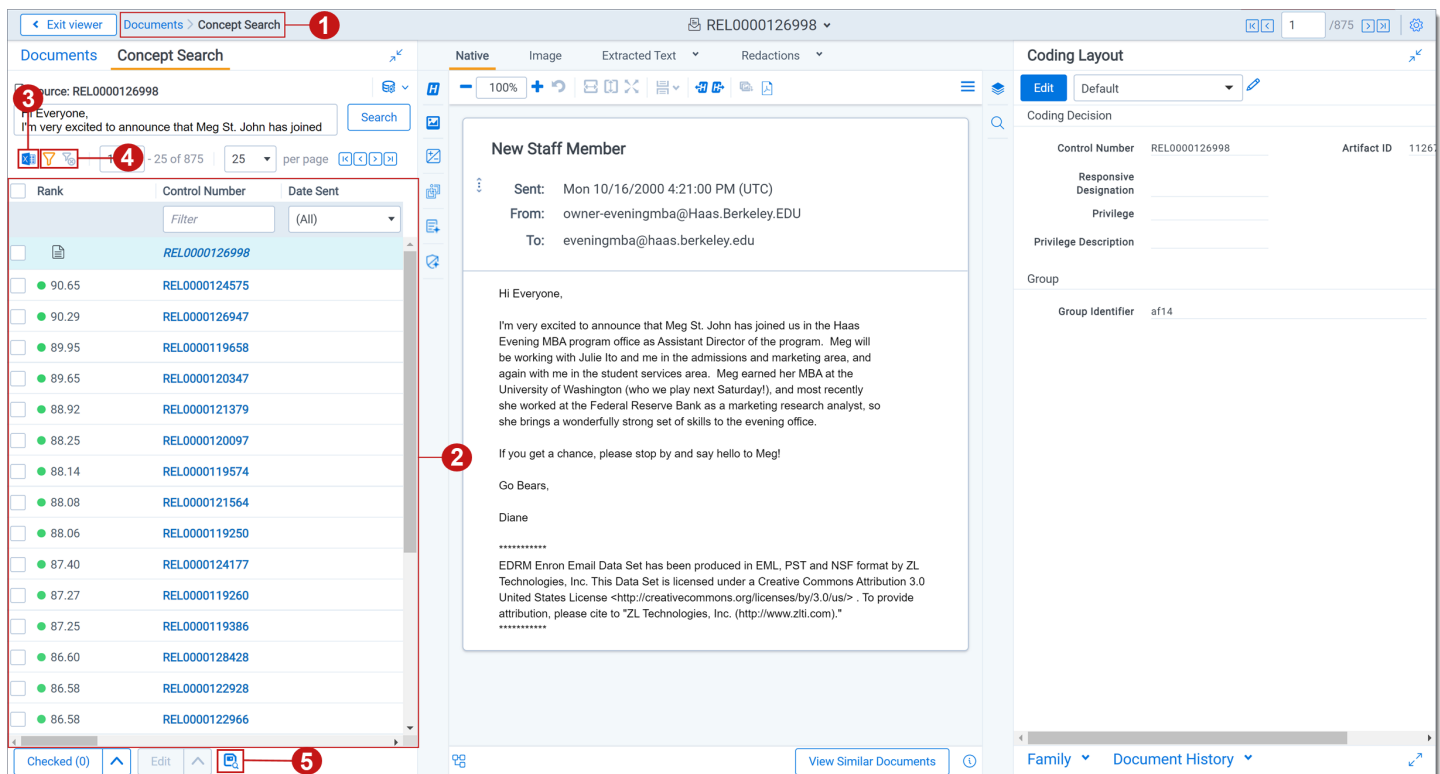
Exit viewer | Documents > Concept Search | 1 | REL0000126998 | 1 /875

Documents | Concept Search

3 Source: REL0000126998

Hi Everyone,
I'm very excited to announce that Meg St. John has joined

Search

4 1 - 25 of 875 | 25 | per page

| | Rank | Control Number | Date Sent |
|---|---|---|---|
| | | Filter | (All) |
| | | REL0000126998 | |
| | 90.65 | REL0000124575 | |
| | 90.29 | REL0000126947 | |
| | 89.95 | REL0000119658 | |
| | 89.65 | REL0000120347 | |
| | 88.92 | REL0000121379 | |
| | 88.25 | REL0000120097 | |
| | 88.14 | REL0000119574 | |
| | 88.08 | REL0000121564 | |
| | 88.06 | REL0000119250 | |
| | 87.40 | REL0000124177 | |
| | 87.27 | REL0000119260 | |
| | 87.25 | REL0000119386 | |
| | 86.60 | REL0000128428 | |
| | 86.58 | REL0000122928 | |
| | 86.58 | REL0000122966 | |

2

Checked (0) | Edit | 5

Native | Image | Extracted Text | Redactions

100%

New Staff Member

Sent: Mon 10/16/2000 4:21:00 PM (UTC)
From: owner-eveningmba@Haas.Berkeley.EDU
To: eveningmba@haas.berkeley.edu

Hi Everyone,

I'm very excited to announce that Meg St. John has joined us in the Haas Evening MBA program office as Assistant Director of the program. Meg will be working with Julie Ito and me in the admissions and marketing area, and again with me in the student services area. Meg earned her MBA at the University of Washington (who we play next Saturday!), and most recently she worked at the Federal Reserve Bank as a marketing research analyst, so she brings a wonderfully strong set of skills to the evening office.

If you get a chance, please stop by and say hello to Meg!

Go Bears,

Diane

***********
EDRM Enron Email Data Set has been produced in EML, PST and NSF format by ZL Technologies, Inc. This Data Set is licensed under a Creative Commons Attribution 3.0 United States License <http://creativecommons.org/licenses/by/3.0/us/> . To provide attribution, please cite to "ZL Technologies, Inc. (http://www.zlti.com)."
***********

View Similar Documents

Coding Layout

Edit | Default

Coding Decision

Control Number REL0000126998 | Artifact ID 1126

Responsive Designation

Privilege

Privilege Description

Group

Group Identifier af14

Family | Document History